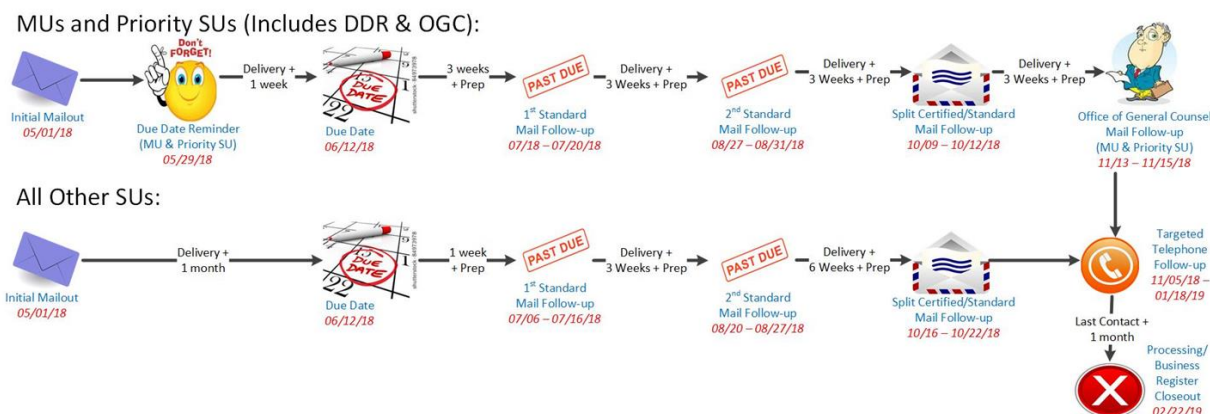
MUs and Priority SUs (Includes DDR & OGC):

Initial Mailout
05/01/18

Don't FORGET!

Due Date Reminder (MU & Priority SU)
05/29/18

Delivery + 1 week

DUE DATE

Due Date
06/12/18

3 weeks + Prep

PAST DUE

1$^{st}$ Standard Mail Follow-up
07/18 – 07/20/18

Delivery + 3 Weeks + Prep

PAST DUE

2$^{nd}$ Standard Mail Follow-up
08/27 – 08/31/18

Delivery + 3 Weeks + Prep

Split Certified/Standard Mail Follow-up
10/09 – 10/12/18

Delivery + 3 Weeks + Prep

Office of General Counsel Mail Follow-up (MU & Priority SU)
11/13 – 11/15/18

All Other SUs:

Initial Mailout
05/01/18

Delivery + 1 month

DUE DATE

Due Date
06/12/18

1 week + Prep

PAST DUE

1$^{st}$ Standard Mail Follow-up
07/06 – 07/16/18

Delivery + 3 Weeks + Prep

PAST DUE

2$^{nd}$ Standard Mail Follow-up
08/20 – 08/27/18

Delivery + 6 Weeks + Prep

Split Certified/Standard Mail Follow-up
10/16 – 10/22/18

Targeted Telephone Follow-up
11/05/18 – 01/18/19

Last Contact + 1 month

Processing/ Business Register Closeout
02/22/19